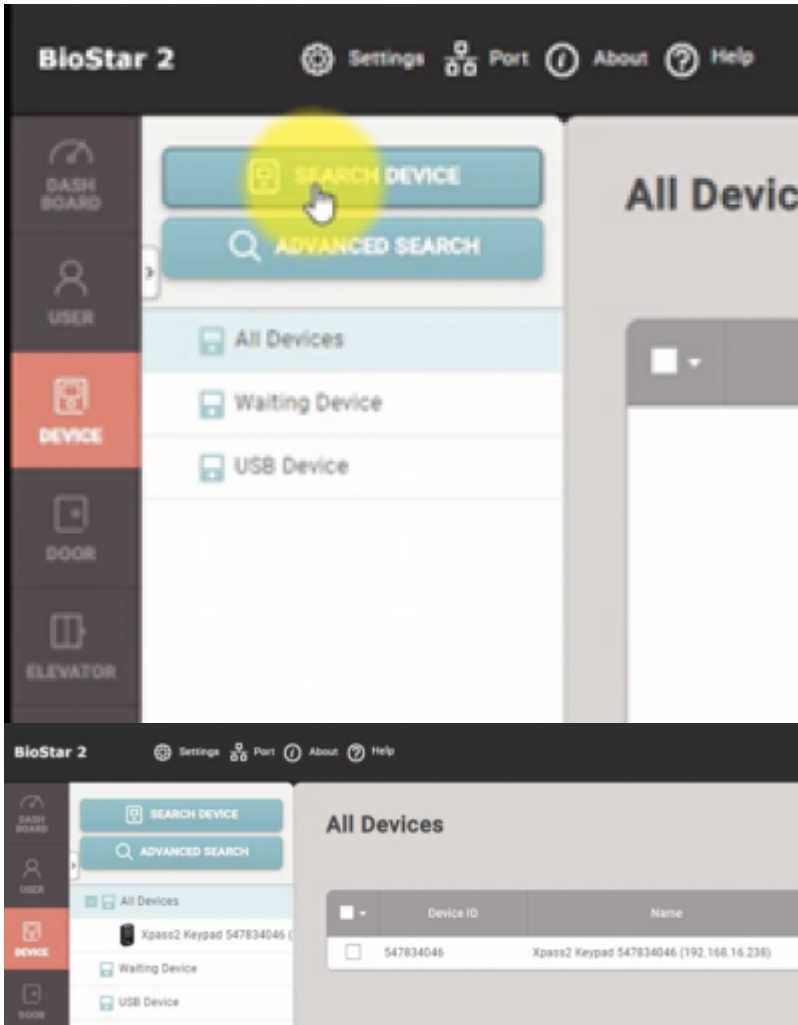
BioStar 2

Settings Port About Help

DASH BOARD

USER

DEVICE

DOOR

ELEVATOR

SEARCH DEVICE

ADVANCED SEARCH

All Devices

Waiting Device

USB Device

All Devic

BioStar 2

Settings Port About Help

DASH BOARD

USER

DEVICE

DOOR

SEARCH DEVICE

ADVANCED SEARCH

All Devices

Xpass2 Keypad 547834046 (

Waiting Device

USB Device

All Devices

| | Device ID | Name |
|---|---|---|
| | 547834046 | Xpass2 Keypad 547834046 (192.168.16.238) |